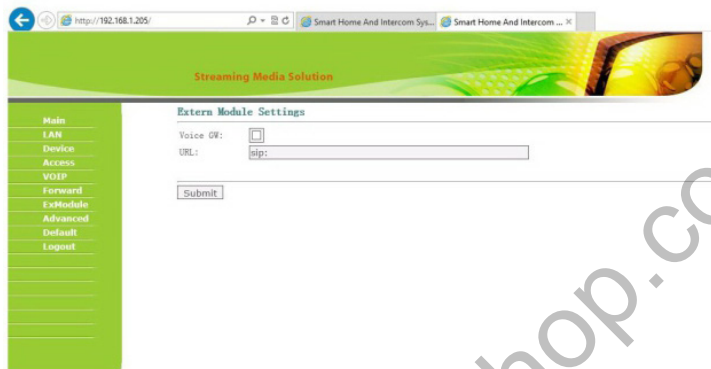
http://192.168.1.205/

Smart Home And Intercom Sys...

Smart Home And Intercom ... ×

Streaming Media Solution

Main
LAN
Device
Access
VOIP
Forward
ExModule
Advanced
Default
Logout

Extern Module Settings

Voice GW:

URL: sip:

Submit

hop.co